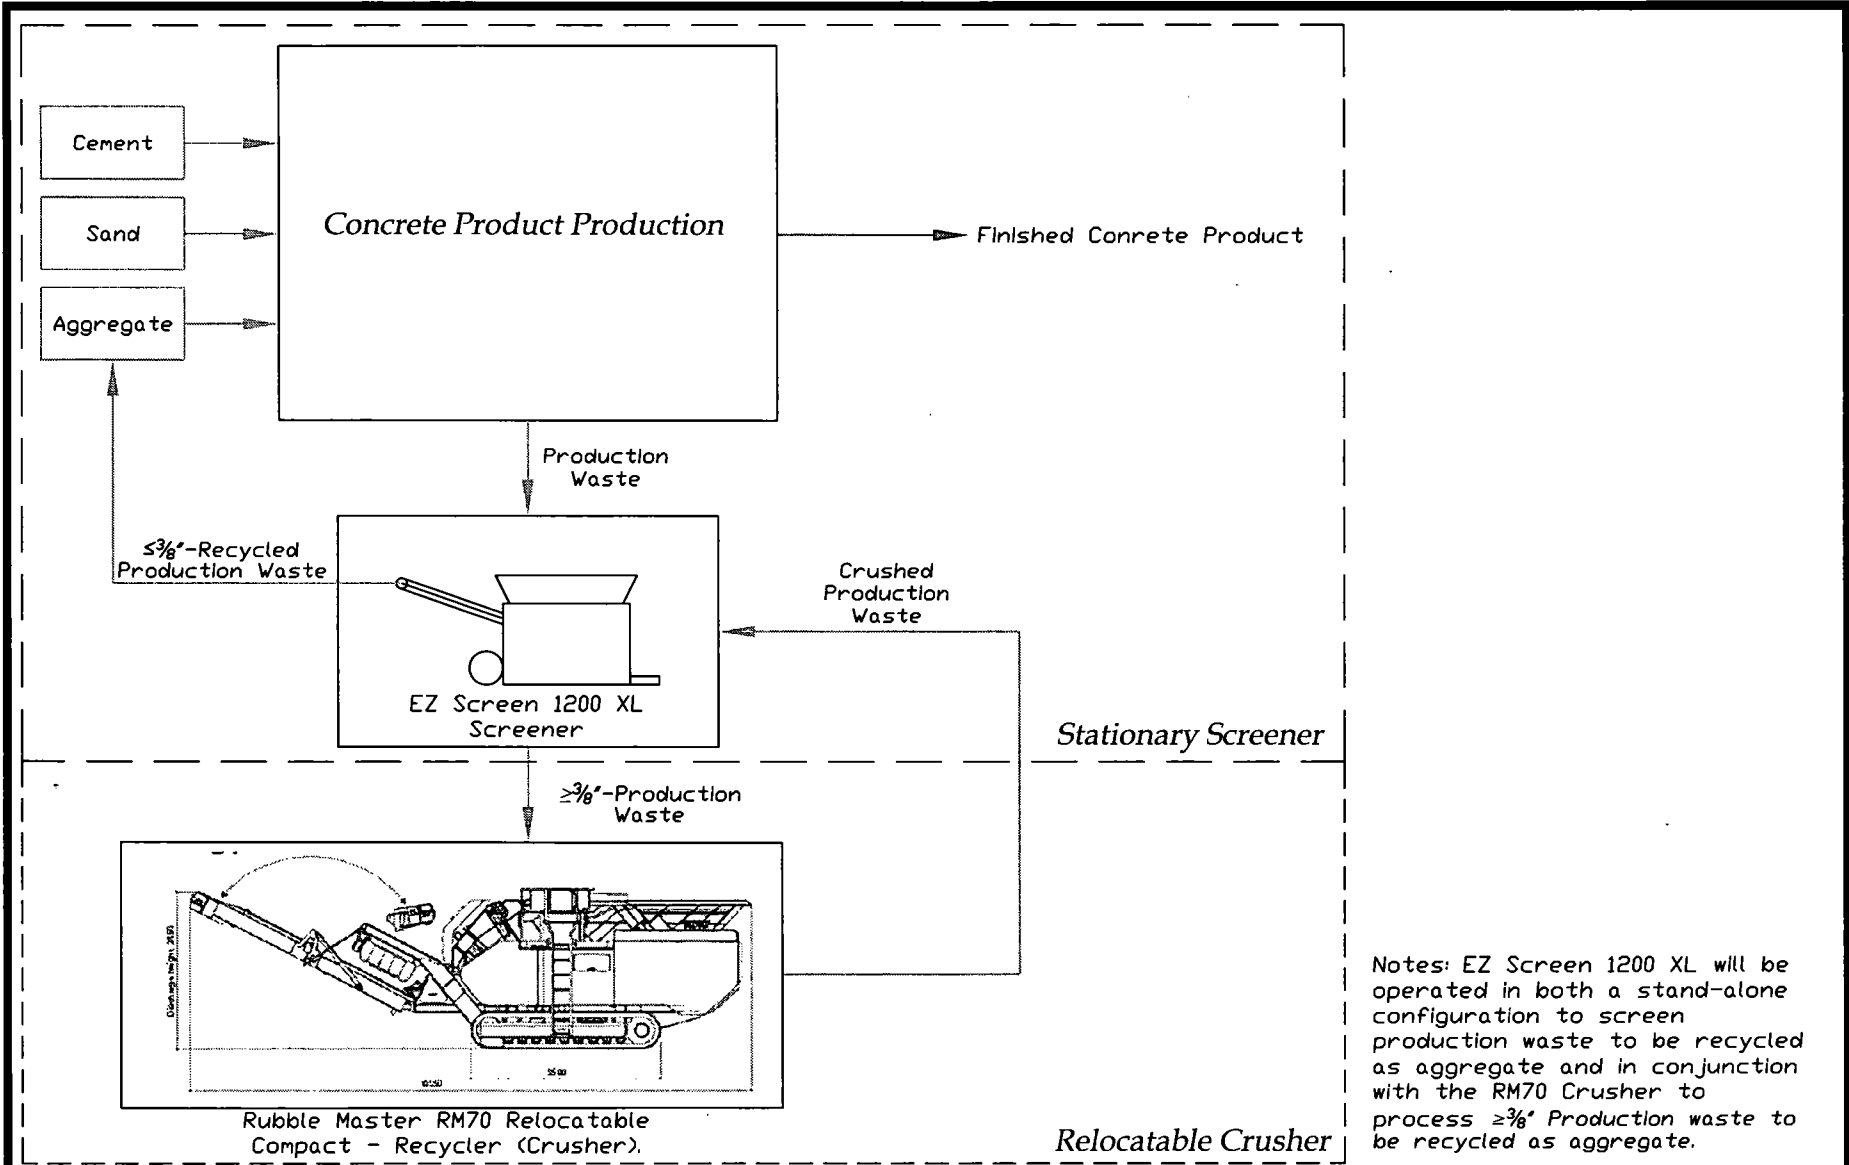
Cement

Sand

Aggregate

Concrete Product Production

Finished Conrete Product

Production Waste

≤$\frac{3}{8}$"-Recycled Production Waste

Crushed Production Waste

EZ Screen 1200 XL Screener

Stationary Screener

≥$\frac{3}{8}$"-Production Waste

Rubble Master RM70 Relocatable Compact - Recycler (Crusher).

Relocatable Crusher

Notes: EZ Screen 1200 XL will be operated in both a stand-alone configuration to screen production waste to be recycled as aggregate and in conjunction with the RM70 Crusher to process ≥$\frac{3}{8}$" Production waste to be recycled as aggregate.